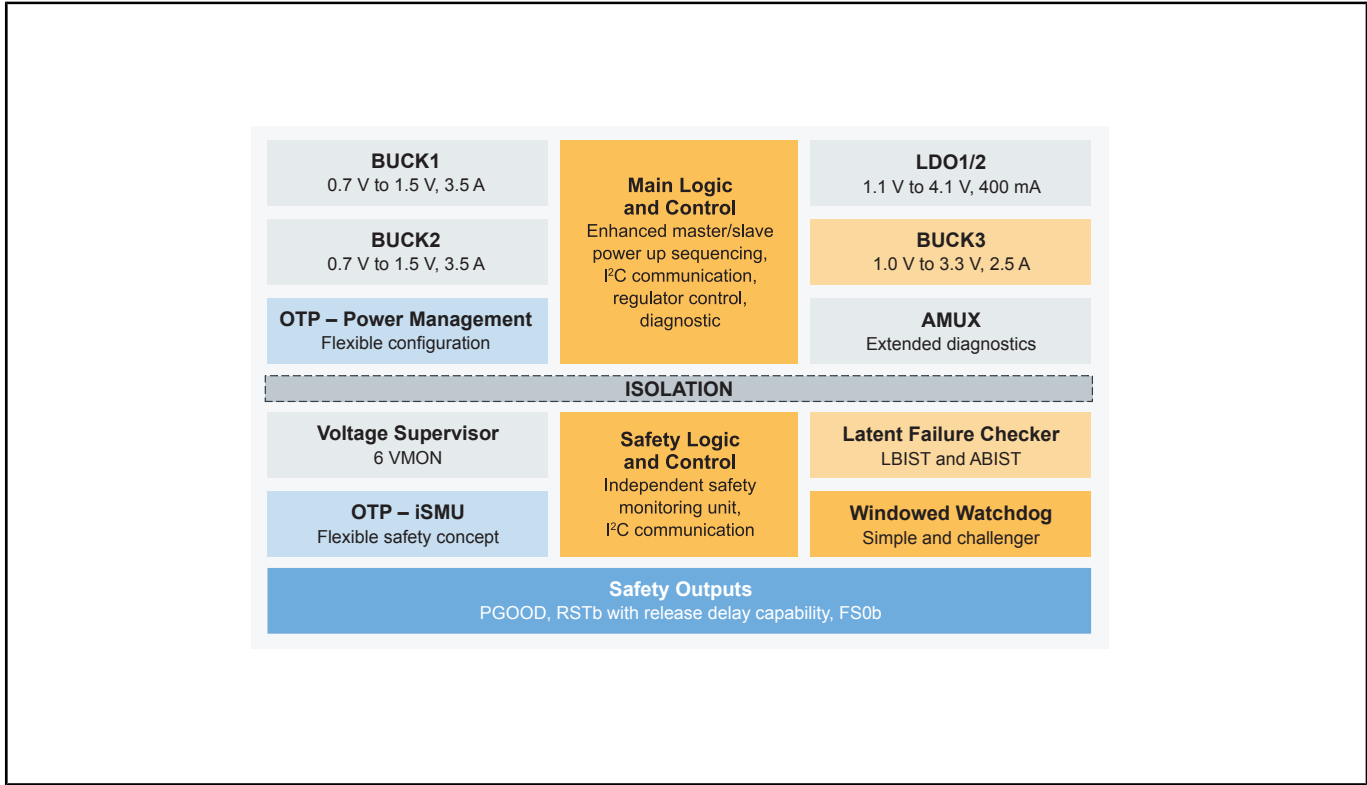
BUCK1
0.7 V to 1.5 V, 3.5 A

BUCK2
0.7 V to 1.5 V, 3.5 A

OTP – Power Management
Flexible configuration

Main Logic and Control
Enhanced master/slave power up sequencing, $I^2C$ communication, regulator control, diagnostic

LDO1/2
1.1 V to 4.1 V, 400 mA

BUCK3
1.0 V to 3.3 V, 2.5 A

AMUX
Extended diagnostics

ISOLATION

Voltage Supervisor
6 VMON

OTP – iSMU
Flexible safety concept

Safety Logic and Control
Independent safety monitoring unit, $I^2C$ communication

Latent Failure Checker
LBIST and ABIST

Windowed Watchdog
Simple and challenger

Safety Outputs
PGOOD, RSTb with release delay capability, FS0b